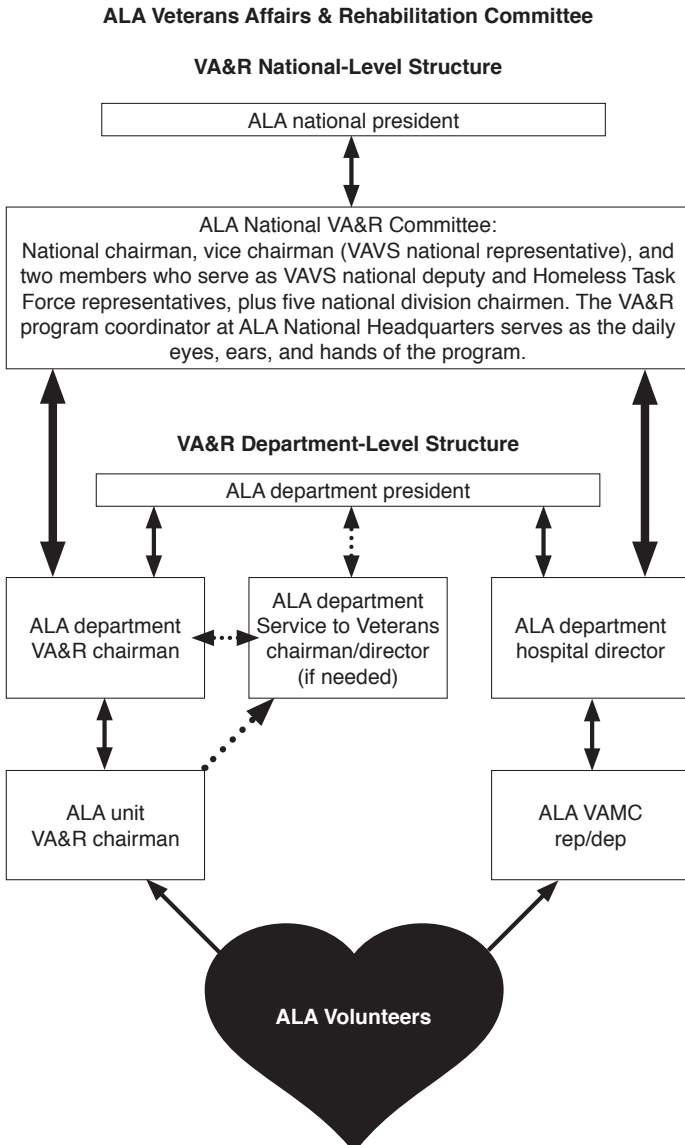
ALA Veterans Affairs & Rehabilitation Committee

VA&R National-Level Structure

ALA national president

ALA National VA&R Committee:
National chairman, vice chairman (VAVS national representative), and two members who serve as VAVS national deputy and Homeless Task Force representatives, plus five national division chairmen. The VA&R program coordinator at ALA National Headquarters serves as the daily eyes, ears, and hands of the program.

VA&R Department-Level Structure

ALA department president

ALA department VA&R chairman

ALA department Service to Veterans chairman/director (if needed)

ALA department hospital director

ALA unit VA&R chairman

ALA VAMC rep/dep

ALA Volunteers